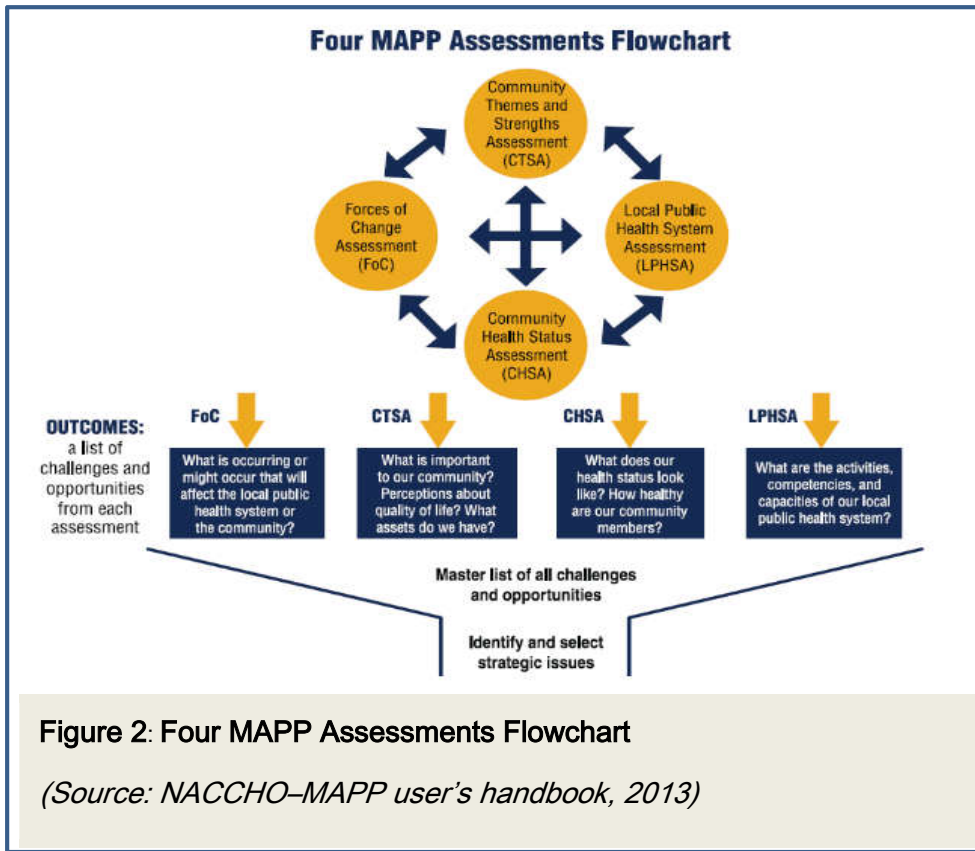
Four MAPP Assessments Flowchart

Community Themes and Strengths Assessment (CTSA)

Forces of Change Assessment (FoC)

Local Public Health System Assessment (LPHSA)

Community Health Status Assessment (CHSA)

OUTCOMES: a list of challenges and opportunities from each assessment

FoC

What is occurring or might occur that will affect the local public health system or the community?

CTSA

What is important to our community? Perceptions about quality of life? What assets do we have?

CHSA

What does our health status look like? How healthy are our community members?

LPHSA

What are the activities, competencies, and capacities of our local public health system?

Master list of all challenges and opportunities

Identify and select strategic issues

Figure 2: Four MAPP Assessments Flowchart

(Source: NACCHO–MAPP user's handbook, 2013)